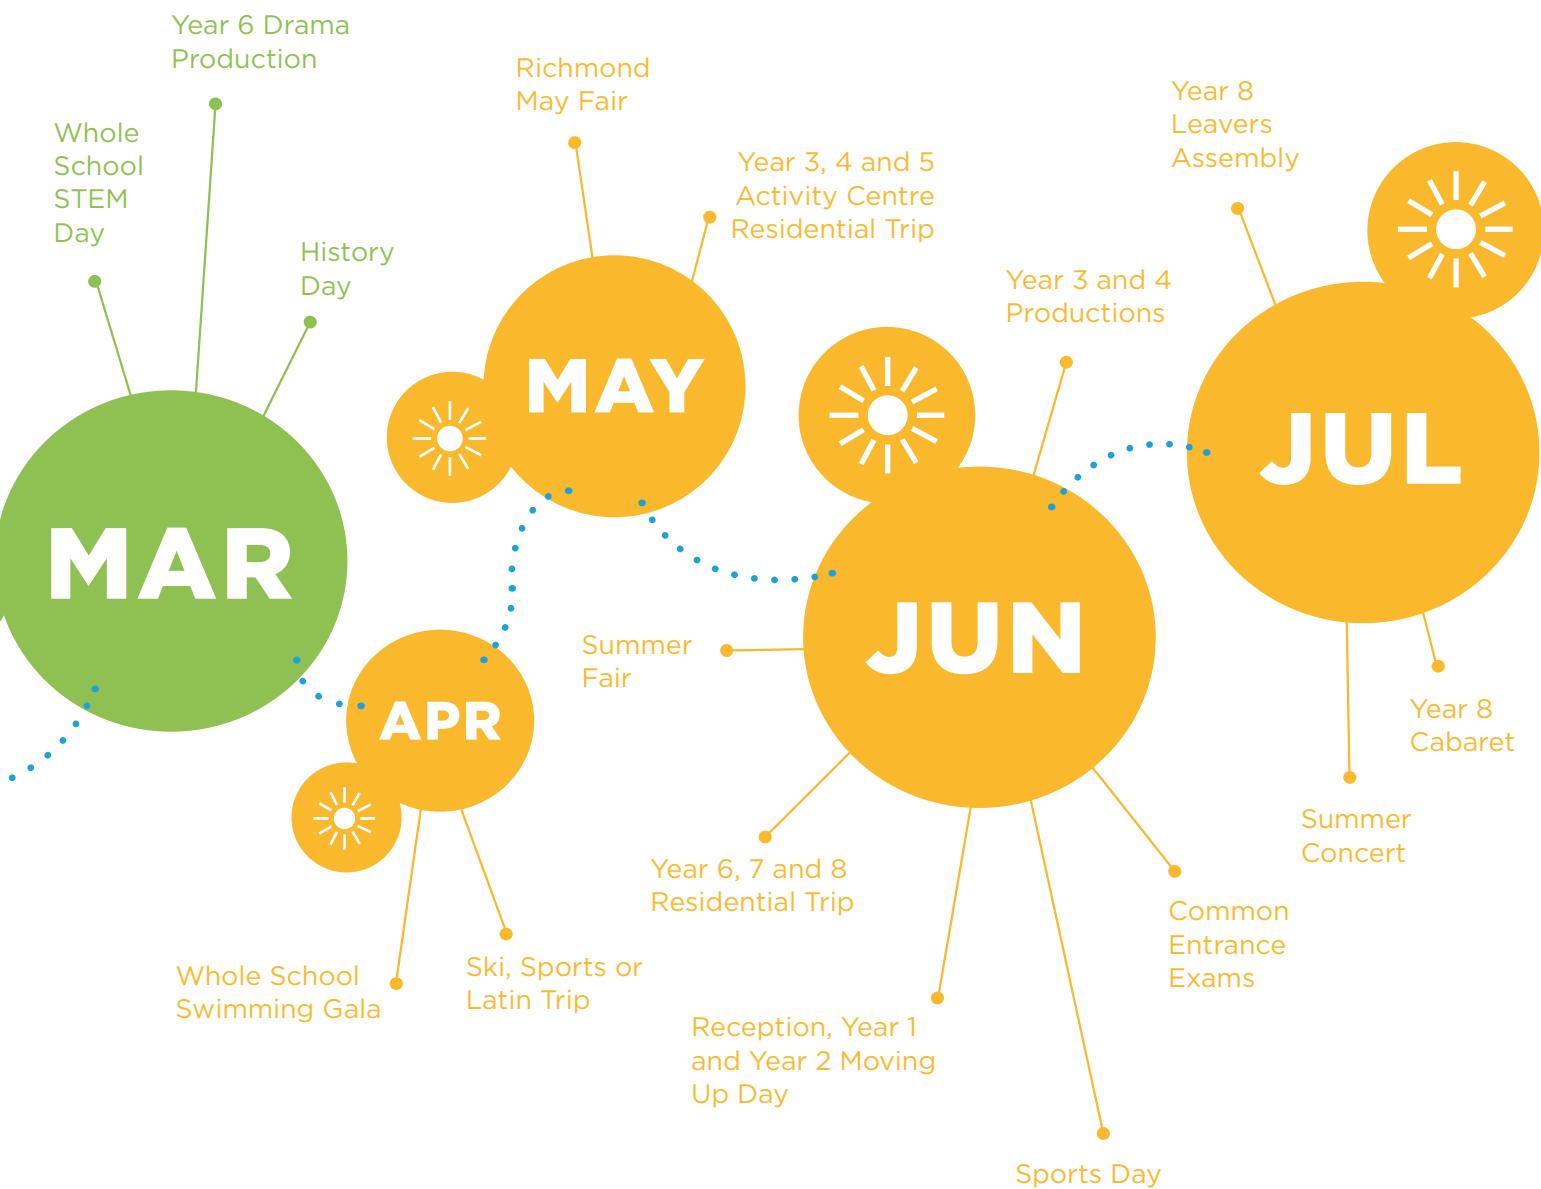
Year 6 Drama Production

Whole School STEM Day

History Day

MAR

Richmond May Fair

Year 3, 4 and 5 Activity Centre Residential Trip

MAY

APR

Whole School Swimming Gala

Ski, Sports or Latin Trip

Year 3 and 4 Productions

Summer Fair

JUN

Year 6, 7 and 8 Residential Trip

Reception, Year 1 and Year 2 Moving Up Day

Sports Day

Common Entrance Exams

Year 8 Leavers Assembly

JUL

Year 8 Cabaret

Summer Concert